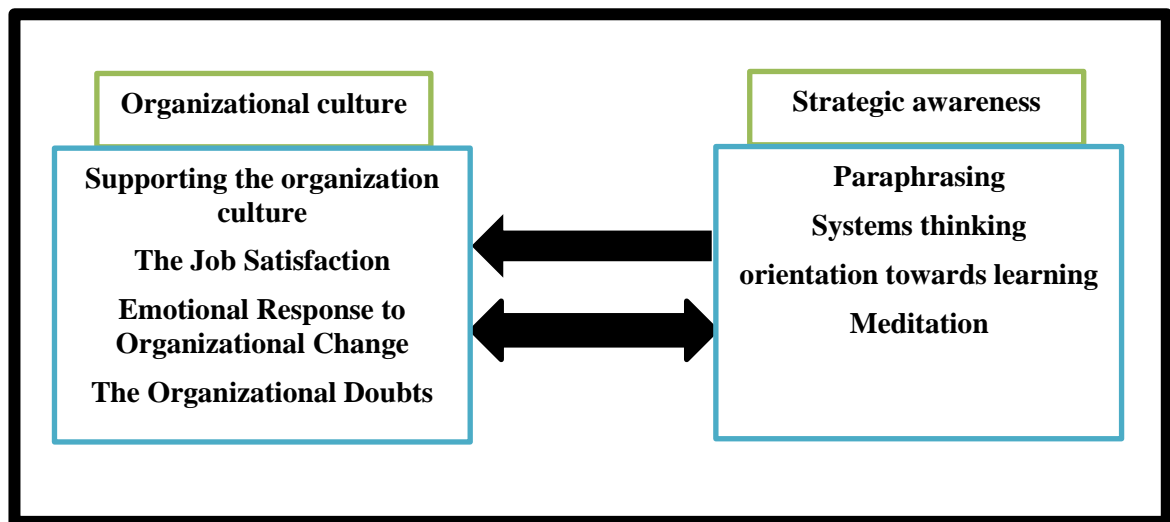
Organizational culture

Supporting the organization culture

The Job Satisfaction

Emotional Response to Organizational Change

The Organizational Doubts

Strategic awareness

Paraphrasing

Systems thinking

orientation towards learning

Meditation